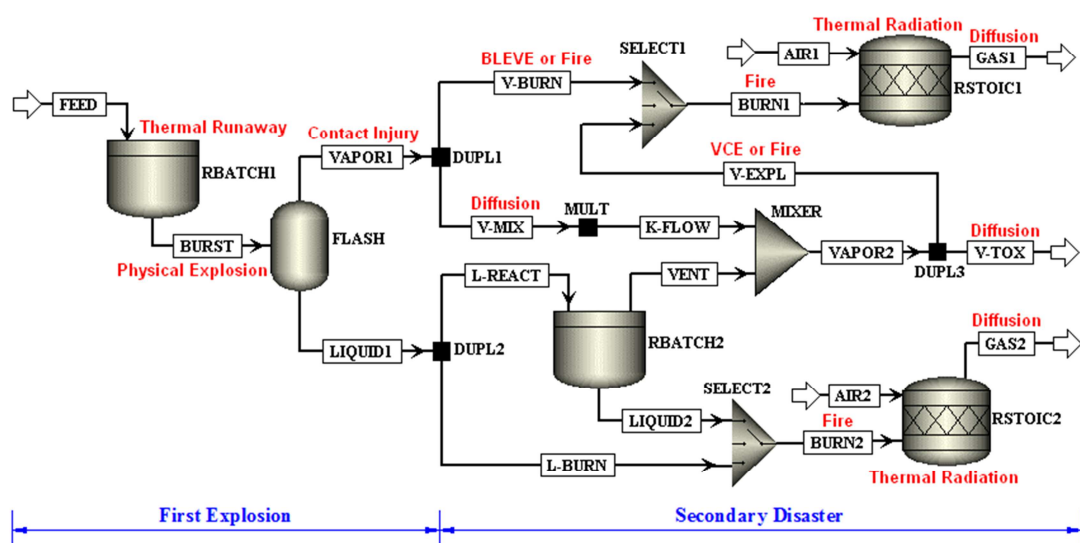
FEED

Thermal Runaway

RBATCH1

BURST

Physical Explosion

FLASH

Contact Injury

VAPOR1

DUPL1

LIQUID1

DUPL2

BLEVE or Fire

V-BURN

SELECT1

Fire

BURN1

AIR1

Thermal Radiation

RSTOIC1

Diffusion

GAS1

VCE or Fire

V-EXPL

Diffusion

V-MIX

MULT

K-FLOW

MIXER

VAPOR2

DUPL3

Diffusion

V-TOX

L-REACT

VENT

RBATCH2

LIQUID2

SELECT2

L-BURN

Fire

BURN2

AIR2

RSTOIC2

Diffusion

GAS2

Thermal Radiation

First Explosion

Secondary Disaster